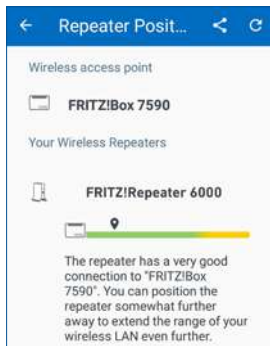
Repeater Posit...

Wireless access point

FRITZ!Box 7590

Your Wireless Repeaters

FRITZ!Repeater 6000

The repeater has a very good connection to "FRITZ!Box 7590". You can position the repeater somewhat further away to extend the range of your wireless LAN even further.